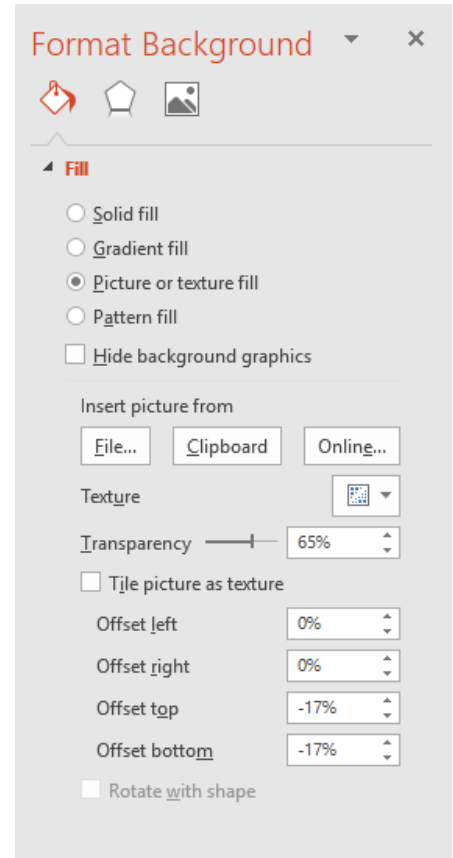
Format Background

Fill

Solid fill

Gradient fill

Picture or texture fill

Pattern fill

Hide background graphics

Insert picture from

File...

Clipboard

Online...

Texture

Transparency

65%

Tile picture as texture

Offset left

0%

Offset right

0%

Offset top

-17%

Offset bottom

-17%

Rotate with shape